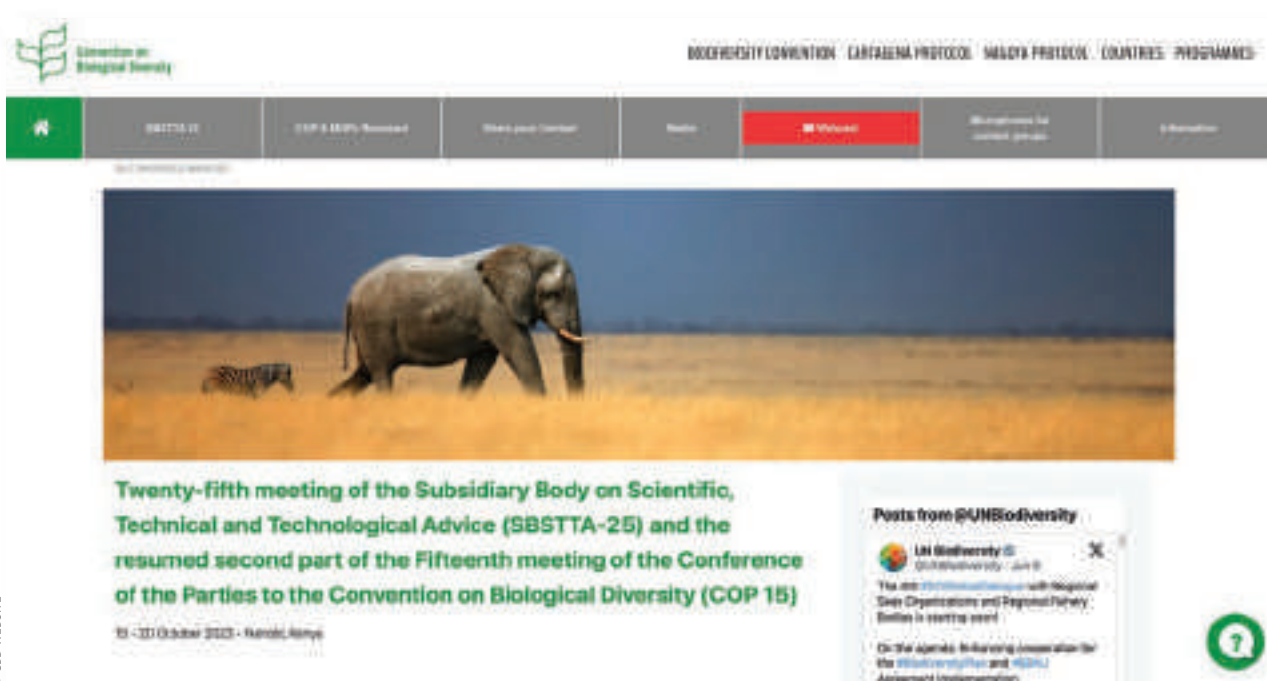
Convention on Biological Diversity

BIODIVERSITY CONVENTION CARTAGENA PROTOCOL NAGOYA PROTOCOL COUNTRIES PROGRAMMES

SBSTTA 25 | COP 15 MOPs Resumed | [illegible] | Media | Webcast | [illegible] | Information

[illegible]

Twenty-fifth meeting of the Subsidiary Body on Scientific, Technical and Technological Advice (SBSTTA-25) and the resumed second part of the Fifteenth meeting of the Conference of the Parties to the Convention on Biological Diversity (COP 15)

15 - 20 October 2023 - Nairobi, Kenya

Posts from @UNBiodiversity

UN Biodiversity
@UNBiodiversity · Jun 8

The 2nd #CBDGlobalDialogue with Regional Seas Organizations and Regional Fishery Bodies is starting soon!

On the agenda: Enhancing cooperation for the #BiodiversityPlan and #BBNJ Agreement implementation